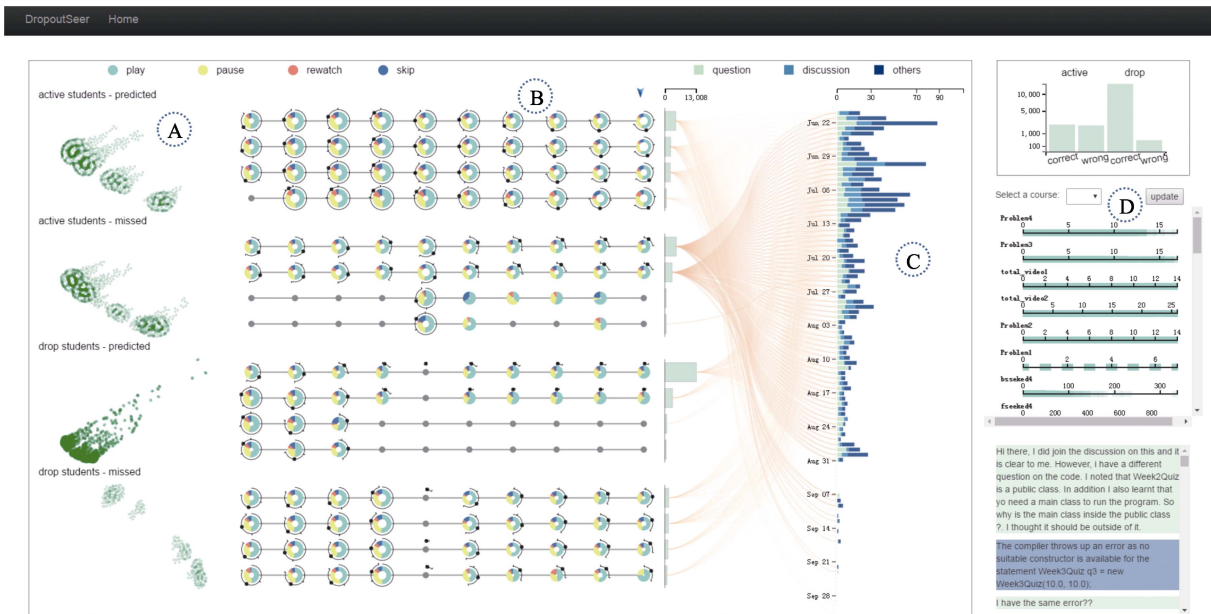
DropoutSeer Home

play pause rewatch skip

question discussion others

active students - predicted

A

B

0 13, 008

0 30 70 90

Jun 22
Jun 29
Jul 06
Jul 13
Jul 20
Jul 27
Aug 03
Aug 10
Aug 17
Aug 24
Aug 31
Sep 07
Sep 14
Sep 21
Sep 28

C

active students - missed

drop students - predicted

drop students - missed

active drop

10, 000
1, 000
100

correct wrong correct wrong

Select a course: update

D

Problem4
0 5 10 15

Problem3
0 5 10 15

total_video1
0 2 4 6 8 10 12 14

total_video2
0 5 10 15 20 25

Problem2
0 2 4 6 8 10 12 14

Problem1
2 4 6

bseeked4
100 200 300

fseeked4
0 200 400 600 800

Hi there, I did join the discussion on this and it is clear to me. However, i have a different question on the code. I noted that Week2Quiz is a public class. In addition I also learnt that yo need a main class to run the program. So why is the main class inside the public class ?. I thought it should be outside of it.

The compiler throws up an error as no suitable constructor is available for the statement Week3Quiz q3 = new Week3Quiz(10.0, 10.0);

I have the same error??